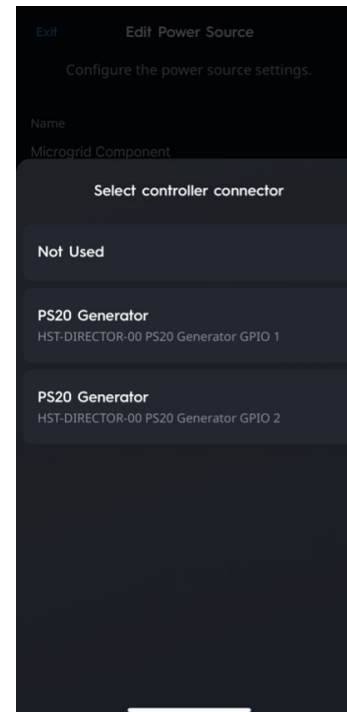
Exit

Edit Power Source

Configure the power source settings.

Name

Microgrid Component

Select controller connector

Not Used

PS20 Generator
HST-DIRECTOR-00 PS20 Generator GPIO 1

PS20 Generator
HST-DIRECTOR-00 PS20 Generator GPIO 2